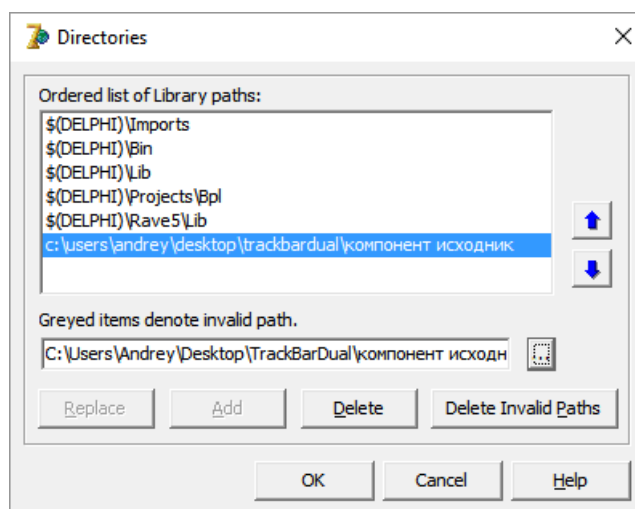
Directories

Ordered list of Library paths:

$(DELPHI)\Imports
$(DELPHI)\Bin
$(DELPHI)\Lib
$(DELPHI)\Projects\Bpl
$(DELPHI)\Rave5\Lib
c:\users\andrey\desktop\trackbardual\компонент исходник

Greyed items denote invalid path.

C:\Users\Andrey\Desktop\TrackBarDual\компонент исходн

...

Replace Add Delete Delete Invalid Paths

OK Cancel Help